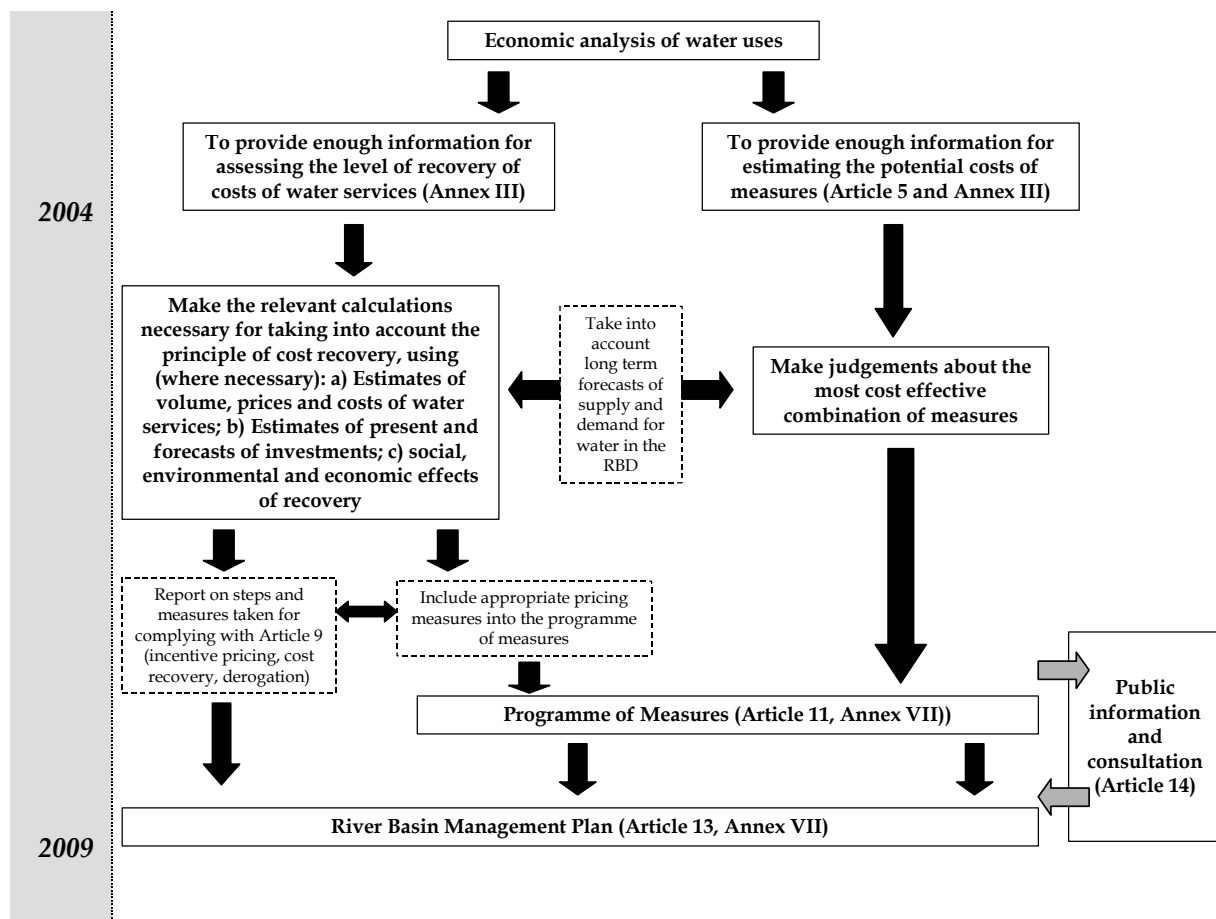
2004

2009

Economic analysis of water uses

To provide enough information for assessing the level of recovery of costs of water services (Annex III)

To provide enough information for estimating the potential costs of measures (Article 5 and Annex III)

Make the relevant calculations necessary for taking into account the principle of cost recovery, using (where necessary): a) Estimates of volume, prices and costs of water services; b) Estimates of present and forecasts of investments; c) social, environmental and economic effects of recovery

Take into account long term forecasts of supply and demand for water in the RBD

Make judgements about the most cost effective combination of measures

Report on steps and measures taken for complying with Article 9 (incentive pricing, cost recovery, derogation)

Include appropriate pricing measures into the programme of measures

Programme of Measures (Article 11, Annex VII))

Public information and consultation (Article 14)

River Basin Management Plan (Article 13, Annex VII)